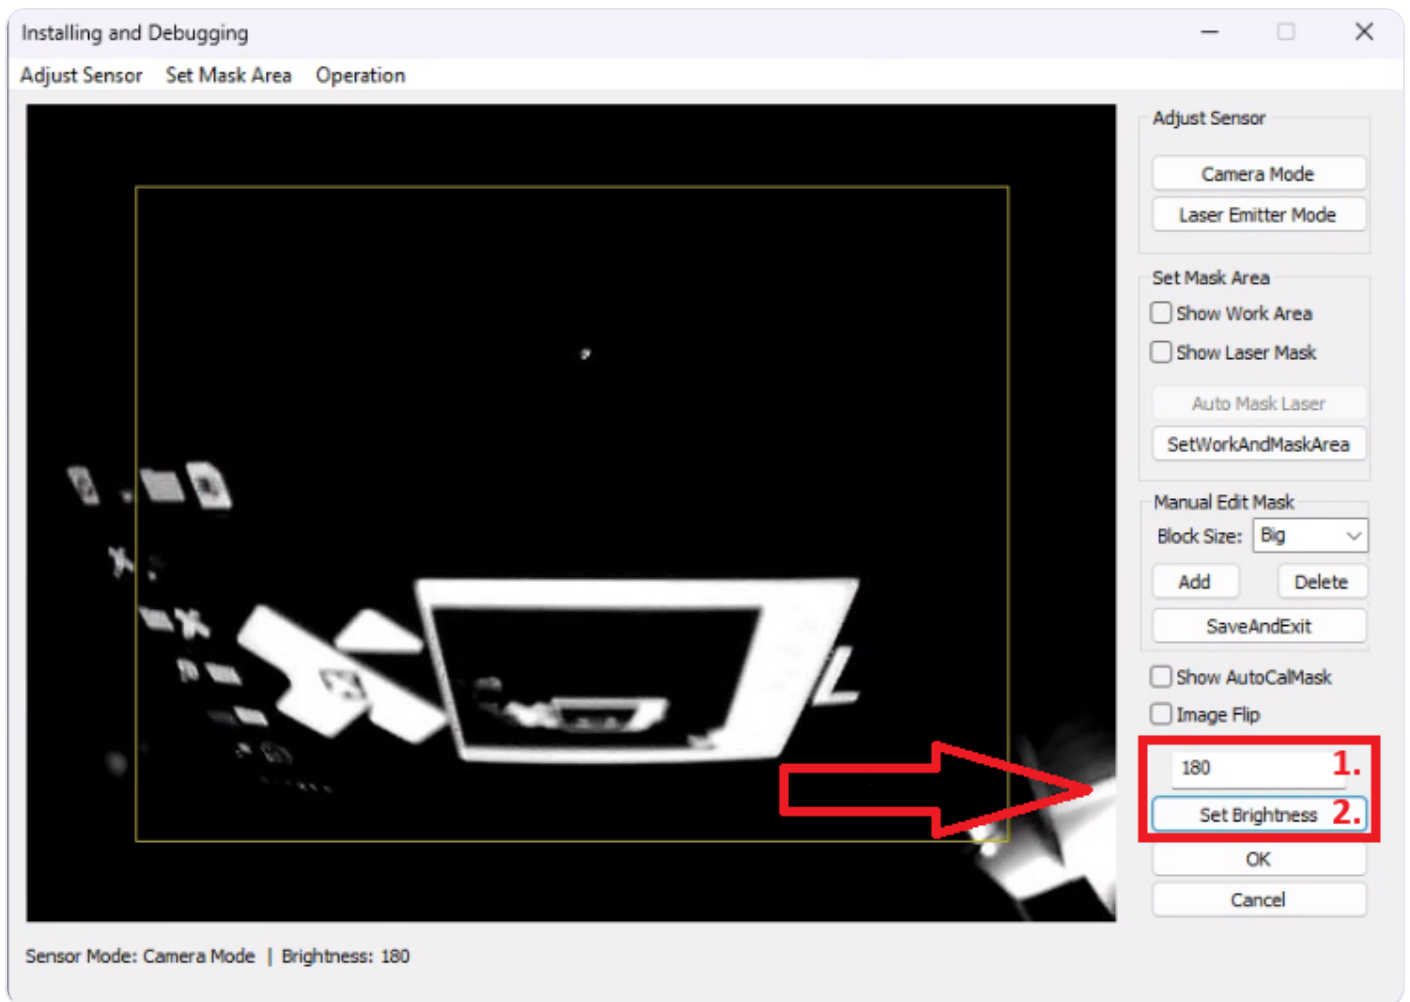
Installing and Debugging

Adjust Sensor Set Mask Area Operation

Adjust Sensor
Camera Mode
Laser Emitter Mode

Set Mask Area
Show Work Area
Show Laser Mask
Auto Mask Laser
SetWorkAndMaskArea

Manual Edit Mask
Block Size: Big
Add Delete
SaveAndExit

Show AutoCalMask
Image Flip

180 1.
Set Brightness 2.
OK
Cancel

Sensor Mode: Camera Mode | Brightness: 180